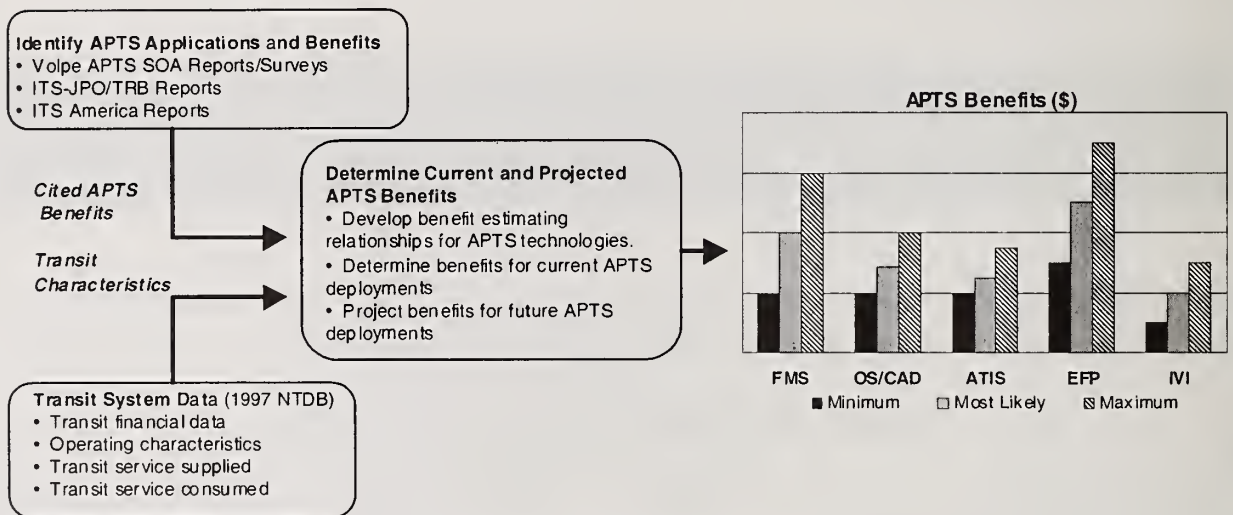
Identify APTS Applications and Benefits
• Volpe APTS SOA Reports/Surveys
• ITS-JPO/TRB Reports
• ITS America Reports

Cited APTS Benefits

Transit Characteristics

Transit System Data (1997 NTDB)
• Transit financial data
• Operating characteristics
• Transit service supplied
• Transit service consumed

Determine Current and Projected APTS Benefits
• Develop benefit estimating relationships for APTS technologies.
• Determine benefits for current APTS deployments
• Project benefits for future APTS deployments

APTS Benefits ($)

FMS
OS/CAD
ATIS
EFP
IVI

Minimum
Most Likely
Maximum